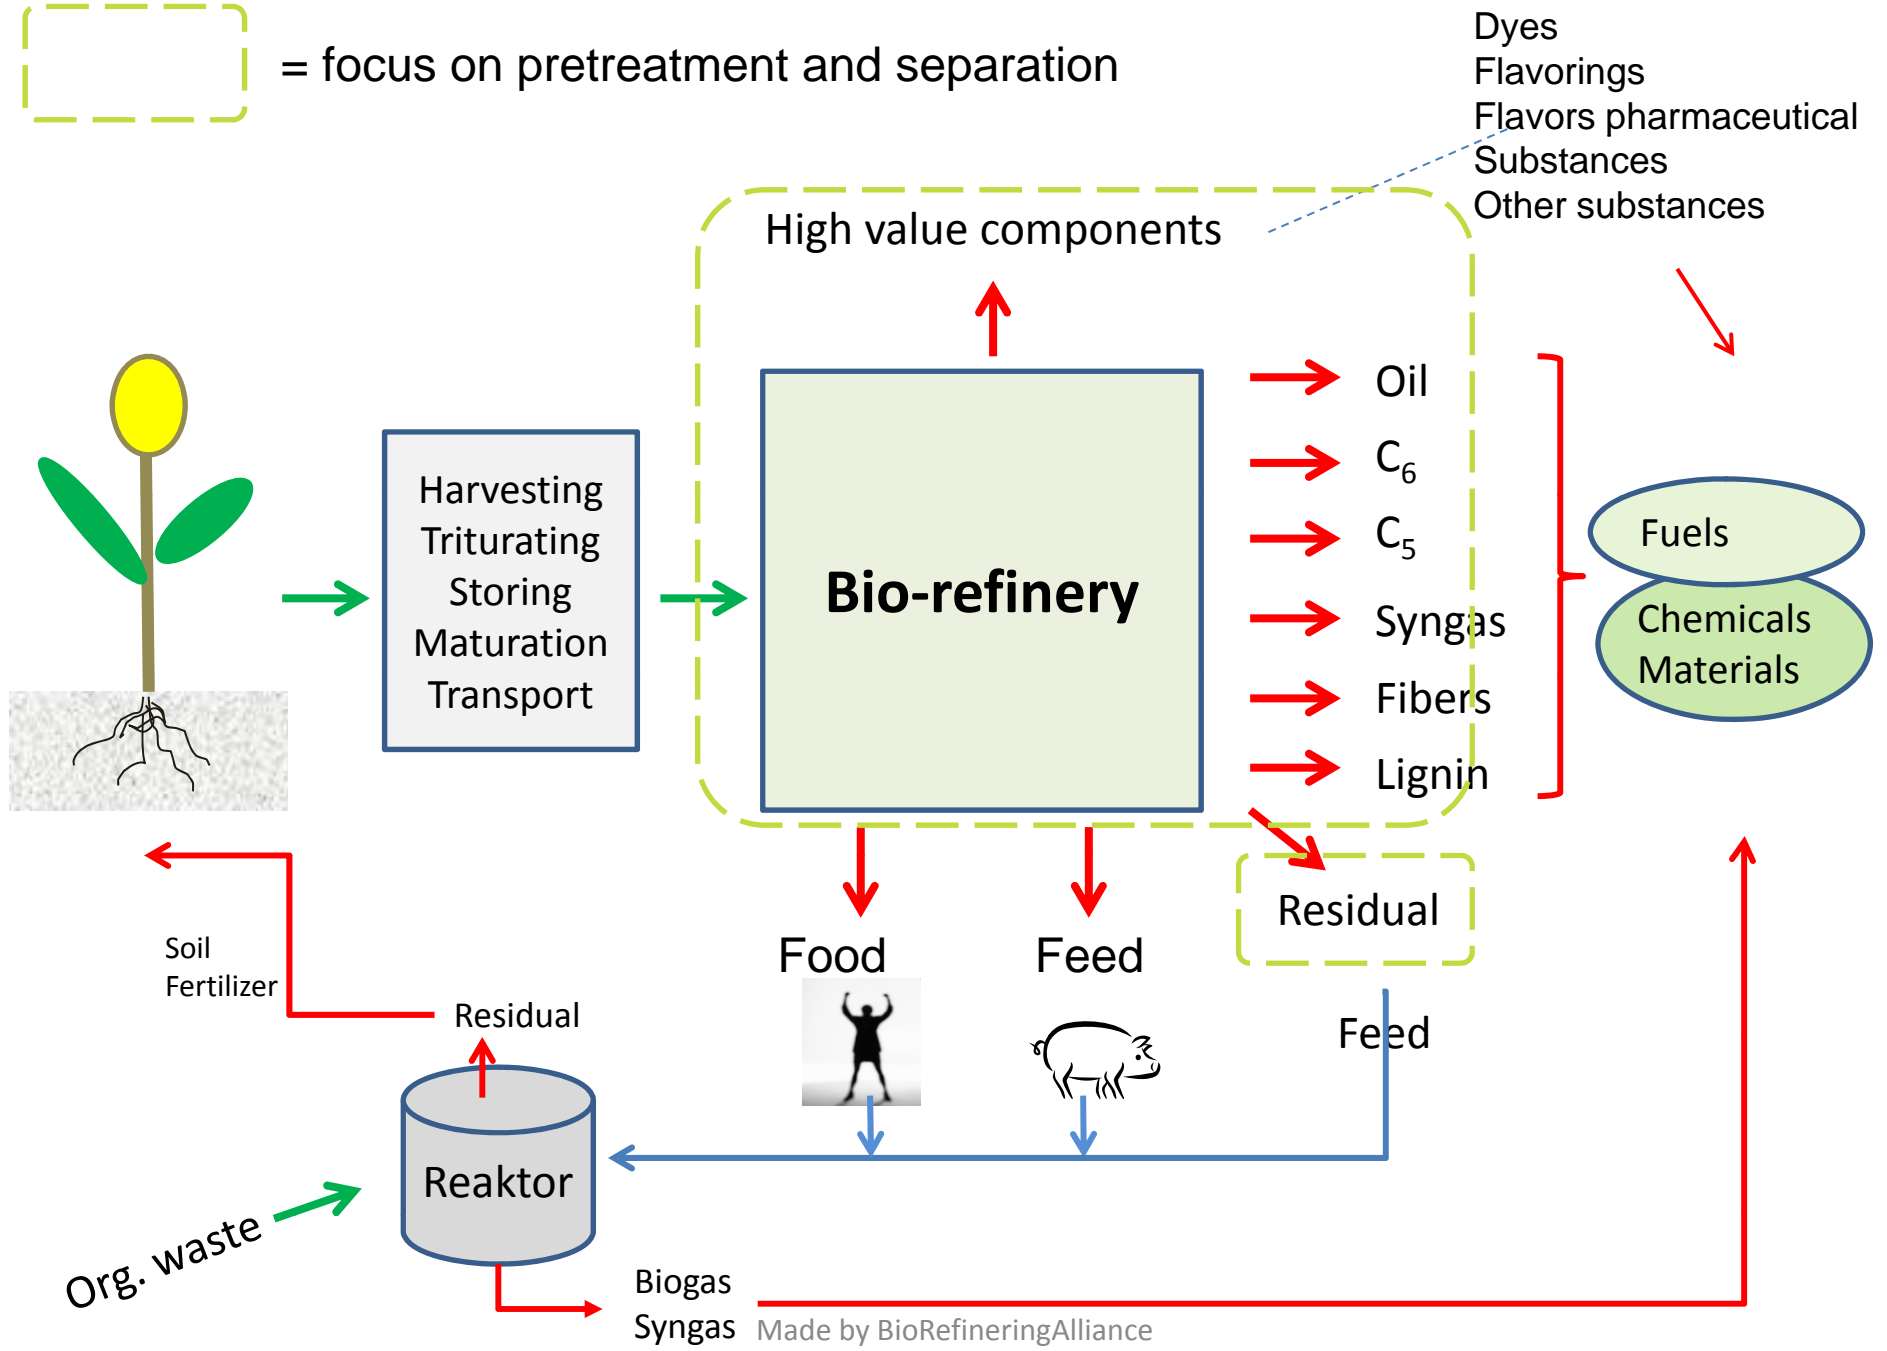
= focus on pretreatment and separation

Dyes
Flavorings
Flavors pharmaceutical
Substances
Other substances

High value components

Harvesting
Triturating
Storing
Maturation
Transport

Bio-refinery

Oil
$C_6$
$C_5$
Syngas
Fibers
Lignin

Fuels
Chemicals
Materials

Residual

Soil
Fertilizer

Residual

Food

Feed

Feed

Reaktor

Org. waste

Biogas
Syngas

Made by BioRefineringAlliance